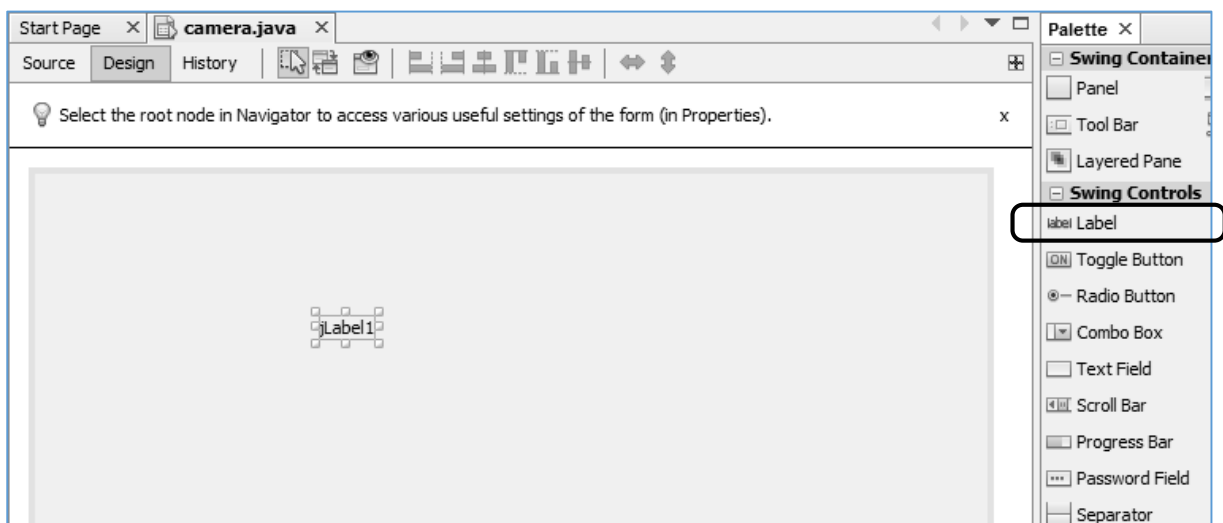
Start Page × camera.java ×

Source Design History

Select the root node in Navigator to access various useful settings of the form (in Properties). x

jLabel1

Palette ×

Swing Container

Panel

Tool Bar

Layered Pane

Swing Controls

label Label

ON Toggle Button

Radio Button

Combo Box

Text Field

Scroll Bar

Progress Bar

Password Field

Separator